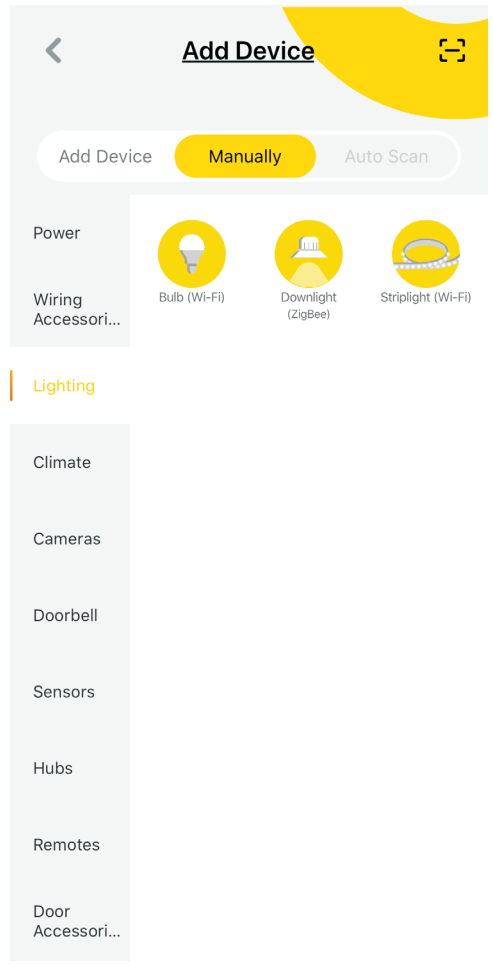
Add Device

Add Device | Manually | Auto Scan

Power

Wiring Accessori...

Lighting

Climate

Cameras

Doorbell

Sensors

Hubs

Remotes

Door Accessori...

Bulb (Wi-Fi)

Downlight (ZigBee)

Striplight (Wi-Fi)